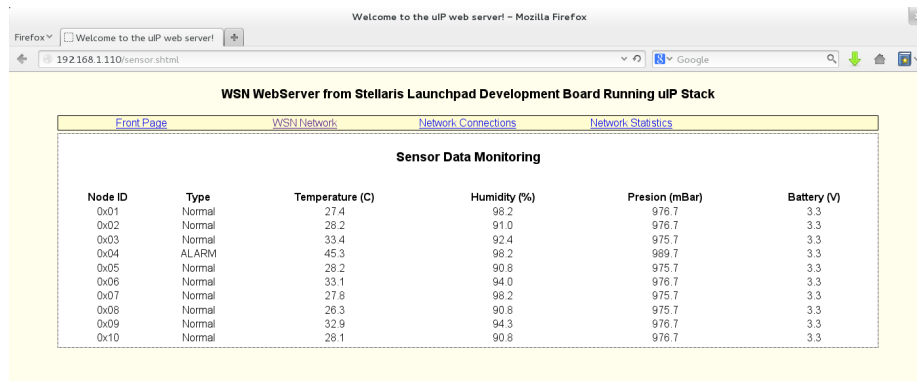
Welcome to the uIP web server! - Mozilla Firefox

Firefox Welcome to the uIP web server! +

192.168.1.110/sensor.shtml

Google

WSN WebServer from Stellaris Launchpad Development Board Running uIP Stack

Front Page WSN Network Network Connections Network Statistics

Sensor Data Monitoring

| Node ID | Type | Temperature (C) | Humidity (%) | Presion (mBar) | Battery (V) |
|---|---|---|---|---|---|
| 0x01 | Normal | 27.4 | 98.2 | 976.7 | 3.3 |
| 0x02 | Normal | 28.2 | 91.0 | 976.7 | 3.3 |
| 0x03 | Normal | 33.4 | 92.4 | 975.7 | 3.3 |
| 0x04 | ALARM | 45.3 | 98.2 | 989.7 | 3.3 |
| 0x05 | Normal | 28.2 | 90.8 | 975.7 | 3.3 |
| 0x06 | Normal | 33.1 | 94.0 | 976.7 | 3.3 |
| 0x07 | Normal | 27.8 | 98.2 | 975.7 | 3.3 |
| 0x08 | Normal | 26.3 | 90.8 | 975.7 | 3.3 |
| 0x09 | Normal | 32.9 | 94.3 | 976.7 | 3.3 |
| 0x10 | Normal | 28.1 | 90.8 | 976.7 | 3.3 |